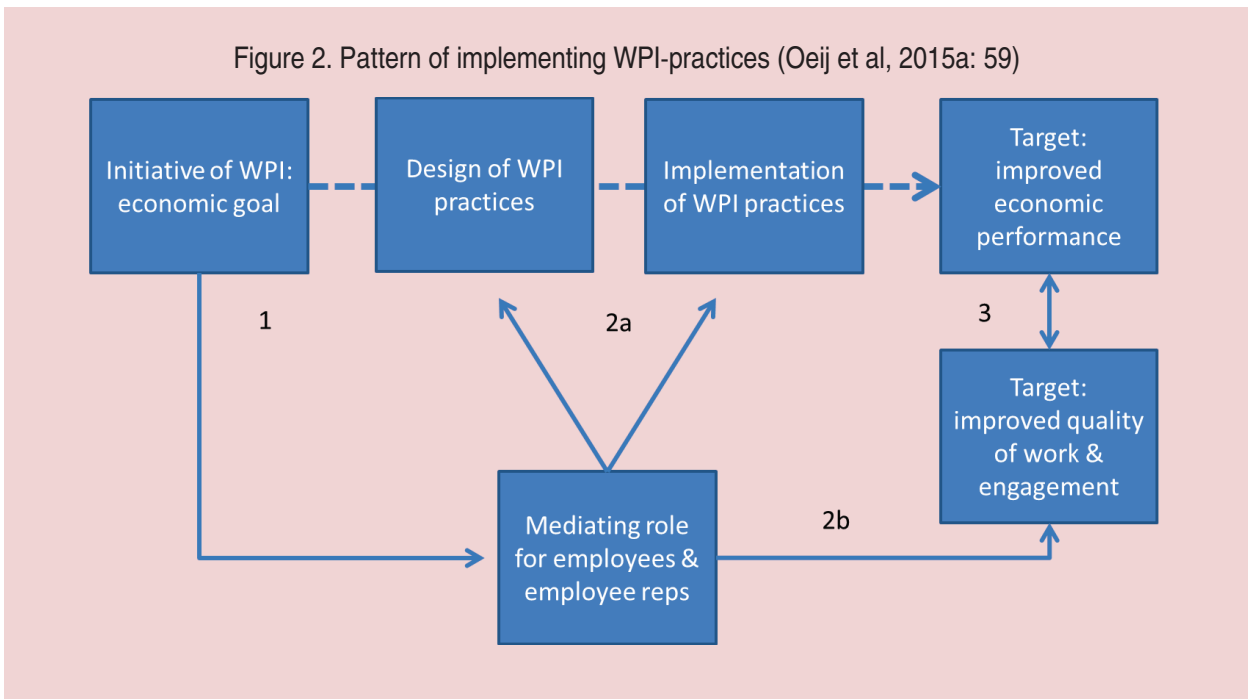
Figure 2. Pattern of implementing WPI-practices (Oeij et al, 2015a: 59)

Initiative of WPI: economic goal

Design of WPI practices

Implementation of WPI practices

Target: improved economic performance

1

2a

3

Target: improved quality of work & engagement

Mediating role for employees & employee reps

2b